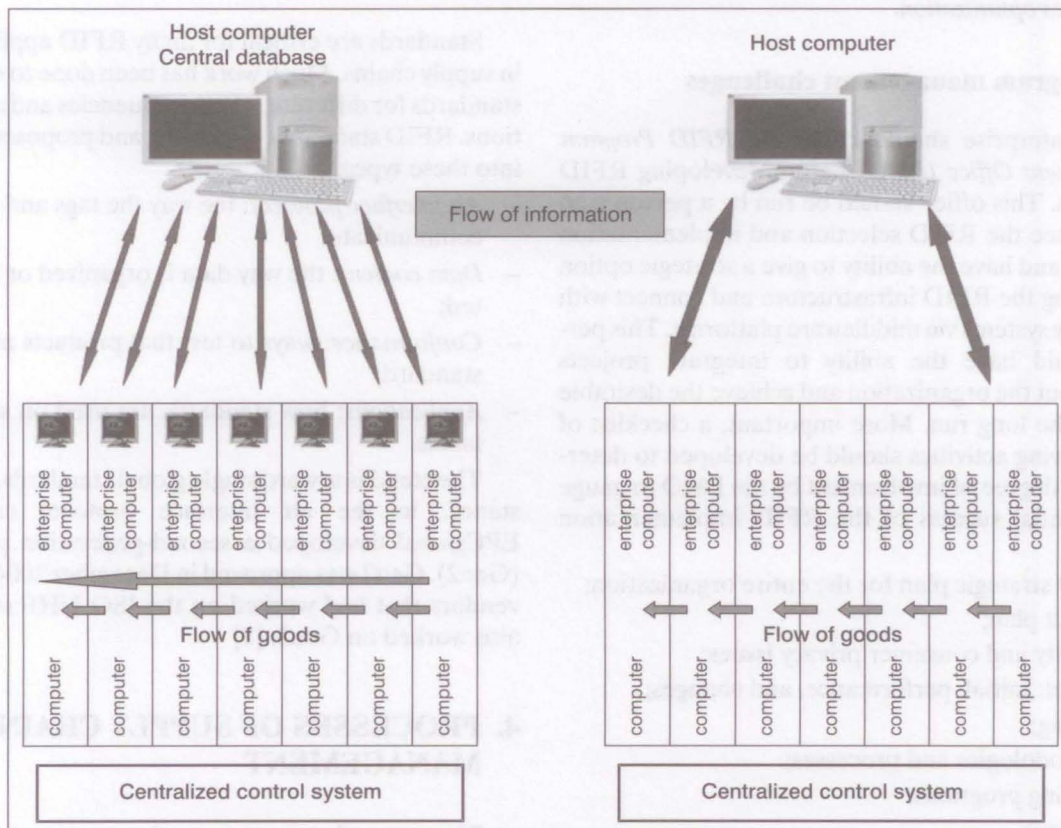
Host computer
Central database

Host computer

Flow of information

enterprise computer
enterprise computer
enterprise computer
enterprise computer
enterprise computer
enterprise computer
enterprise computer

enterprise computer
enterprise computer
enterprise computer
enterprise computer
enterprise computer
enterprise computer
enterprise computer

Flow of goods

Flow of goods

computer
computer
computer
computer
computer
computer
computer

computer
computer
computer
computer
computer
computer
computer

Centralized control system

Centralized control system